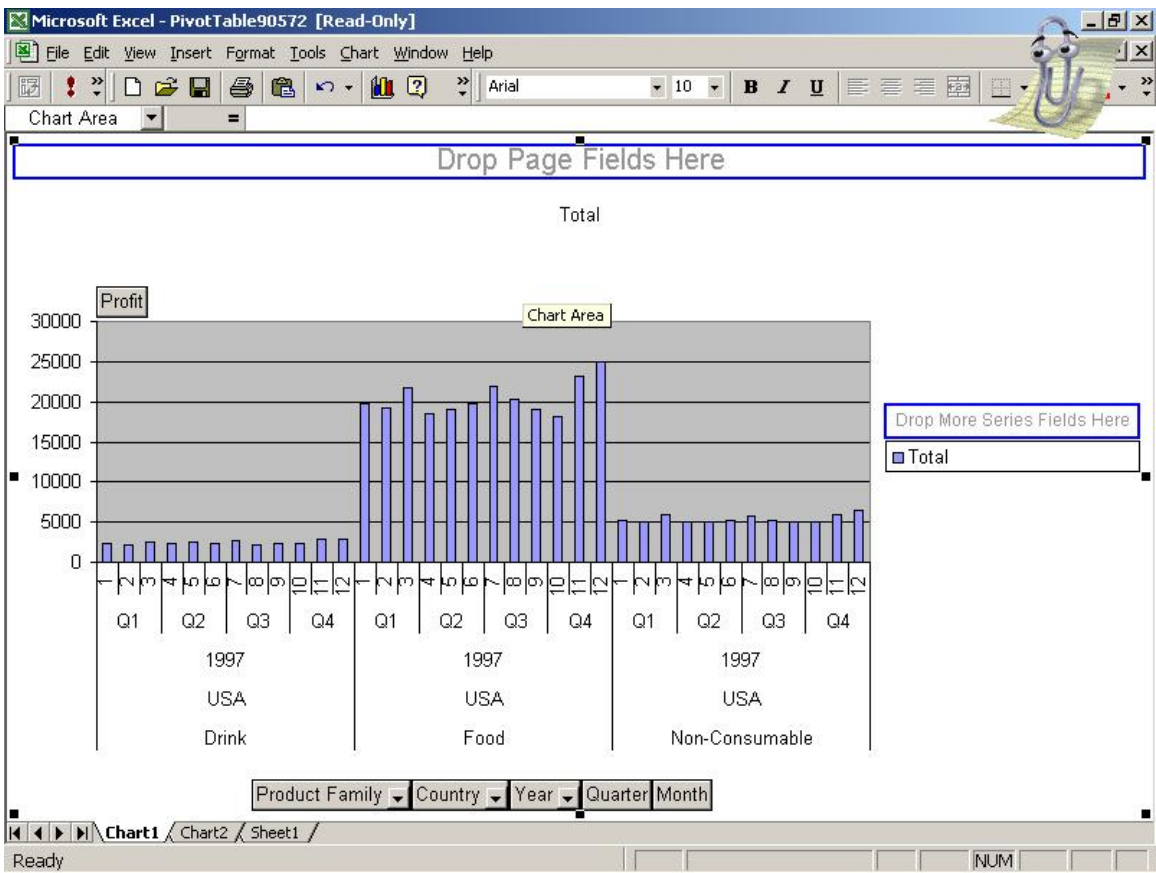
Microsoft Excel - PivotTable90572 [Read-Only]

File Edit View Insert Format Tools Chart Window Help

Arial 10 B I U

Chart Area =

Drop Page Fields Here

Total

Profit

Chart Area

30000
25000
20000
15000
10000
5000
0

Drop More Series Fields Here

Total

1 2 3 4 5 6 7 8 9 10 11 12 1 2 3 4 5 6 7 8 9 10 11 12 1 2 3 4 5 6 7 8 9 10 11 12

| Q1 | Q2 | Q3 | Q4 | Q1 | Q2 | Q3 | Q4 | Q1 | Q2 | Q3 | Q4 |
|---|---|---|---|---|---|---|---|---|---|---|---|

| 1997 | 1997 | 1997 |
|---|---|---|
| USA | USA | USA |
| Drink | Food | Non-Consumable |

Product Family Country Year Quarter Month

Chart1 Chart2 Sheet1

Ready NUM